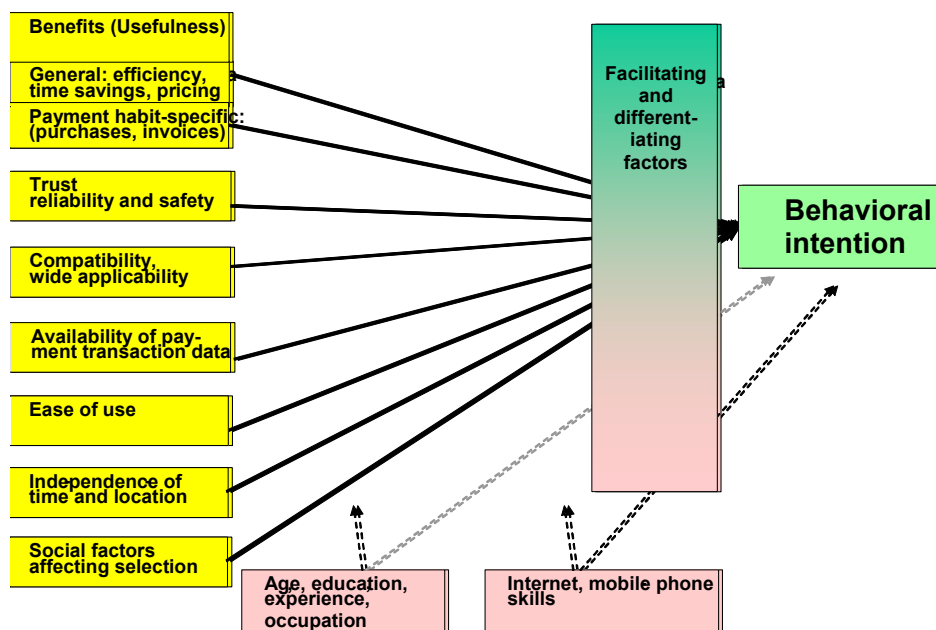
Benefits (Usefulness)

General: efficiency, time savings, pricing

Payment habit-specific: (purchases, invoices)

Trust reliability and safety

Compatibility, wide applicability

Availability of payment transaction data

Ease of use

Independence of time and location

Social factors affecting selection

Facilitating and differentiating factors

Behavioral intention

Age, education, experience, occupation

Internet, mobile phone skills